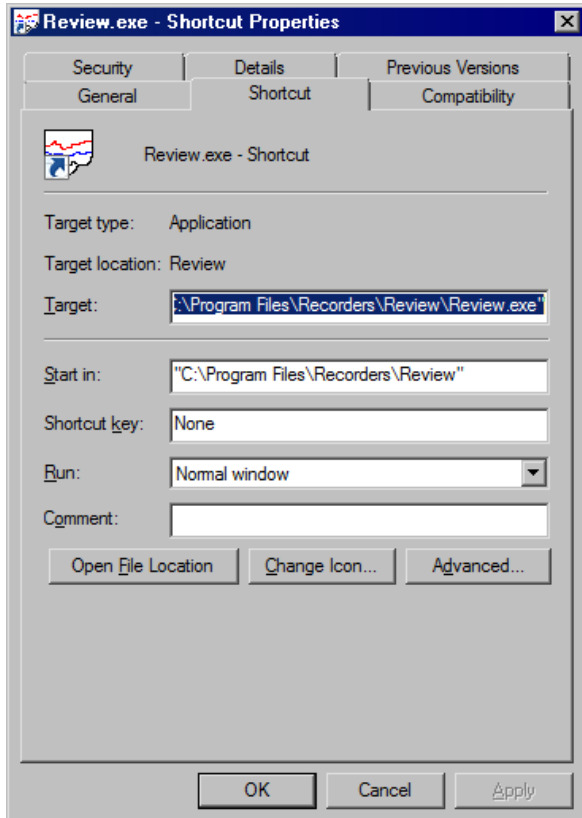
Review.exe - Shortcut Properties

Security
Details
Previous Versions
General
Shortcut
Compatibility

Review.exe - Shortcut

Target type: Application

Target location: Review

Target: :\Program Files\Recorders\Review\Review.exe"

Start in: "C:\Program Files\Recorders\Review"

Shortcut key: None

Run: Normal window

Comment:

Open File Location
Change Icon...
Advanced...

OK
Cancel
Apply